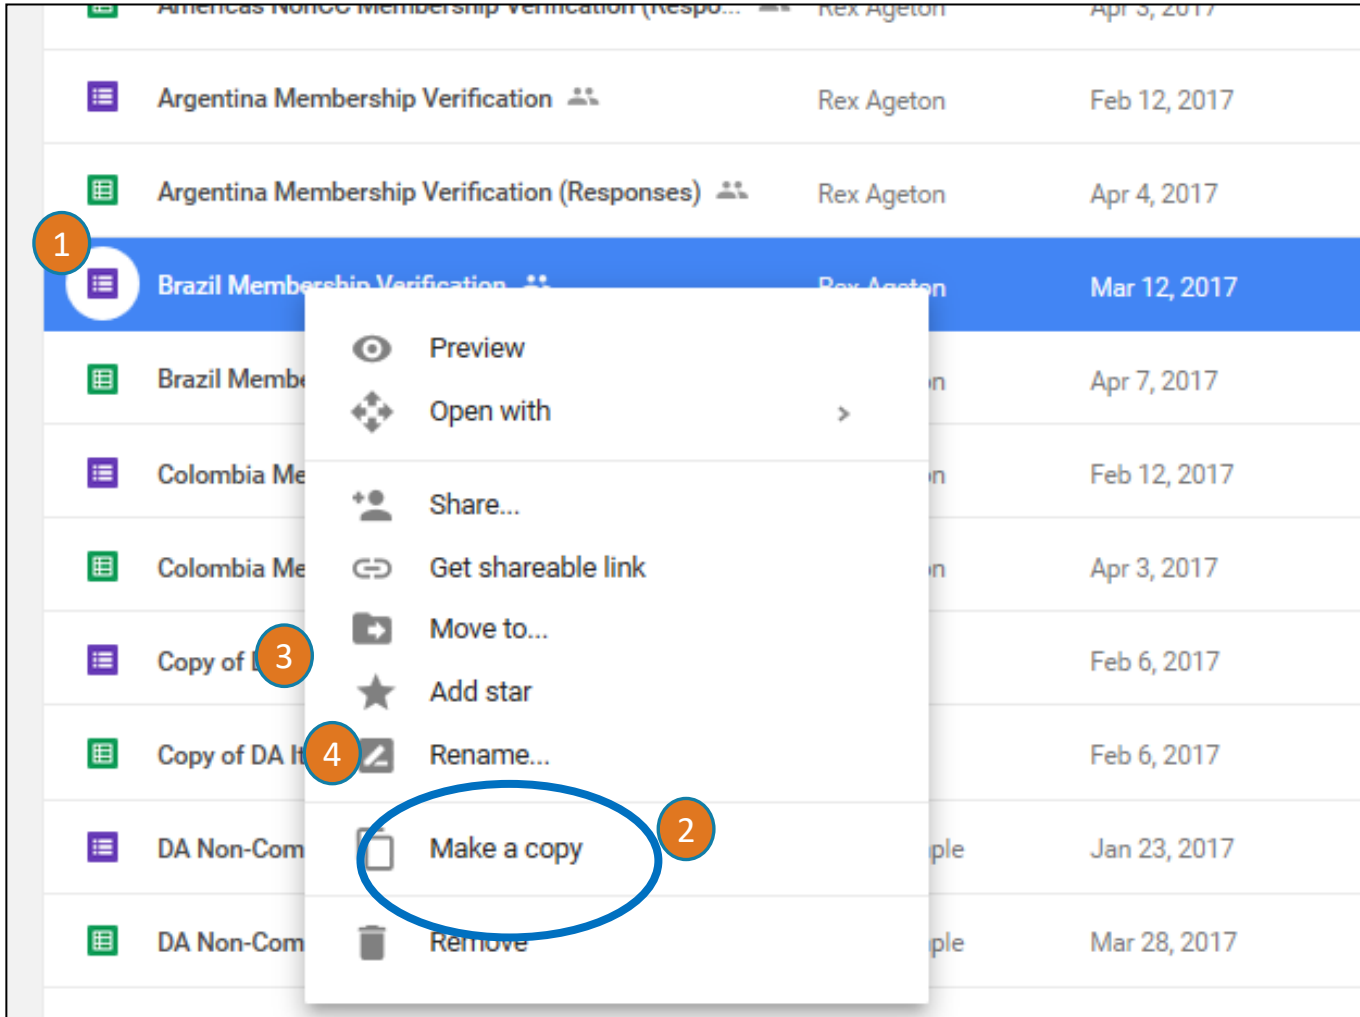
Americas NonCC Membership Verification (Respo... Rex Ageton Apr 3, 2017

Argentina Membership Verification Rex Ageton Feb 12, 2017

Argentina Membership Verification (Responses) Rex Ageton Apr 4, 2017

1

Brazil Membership Verification Rex Ageton Mar 12, 2017

Brazil Memb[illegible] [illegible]n Apr 7, 2017

Colombia Me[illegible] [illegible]n Feb 12, 2017

Colombia Me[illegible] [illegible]n Apr 3, 2017

Copy of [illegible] Feb 6, 2017

3

Copy of DA I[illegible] Feb 6, 2017

4

DA Non-Com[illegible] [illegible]ple Jan 23, 2017

DA Non-Com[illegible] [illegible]ple Mar 28, 2017

Preview

Open with

Share...

Get shareable link

Move to...

Add star

Rename...

Make a copy

2

Remove